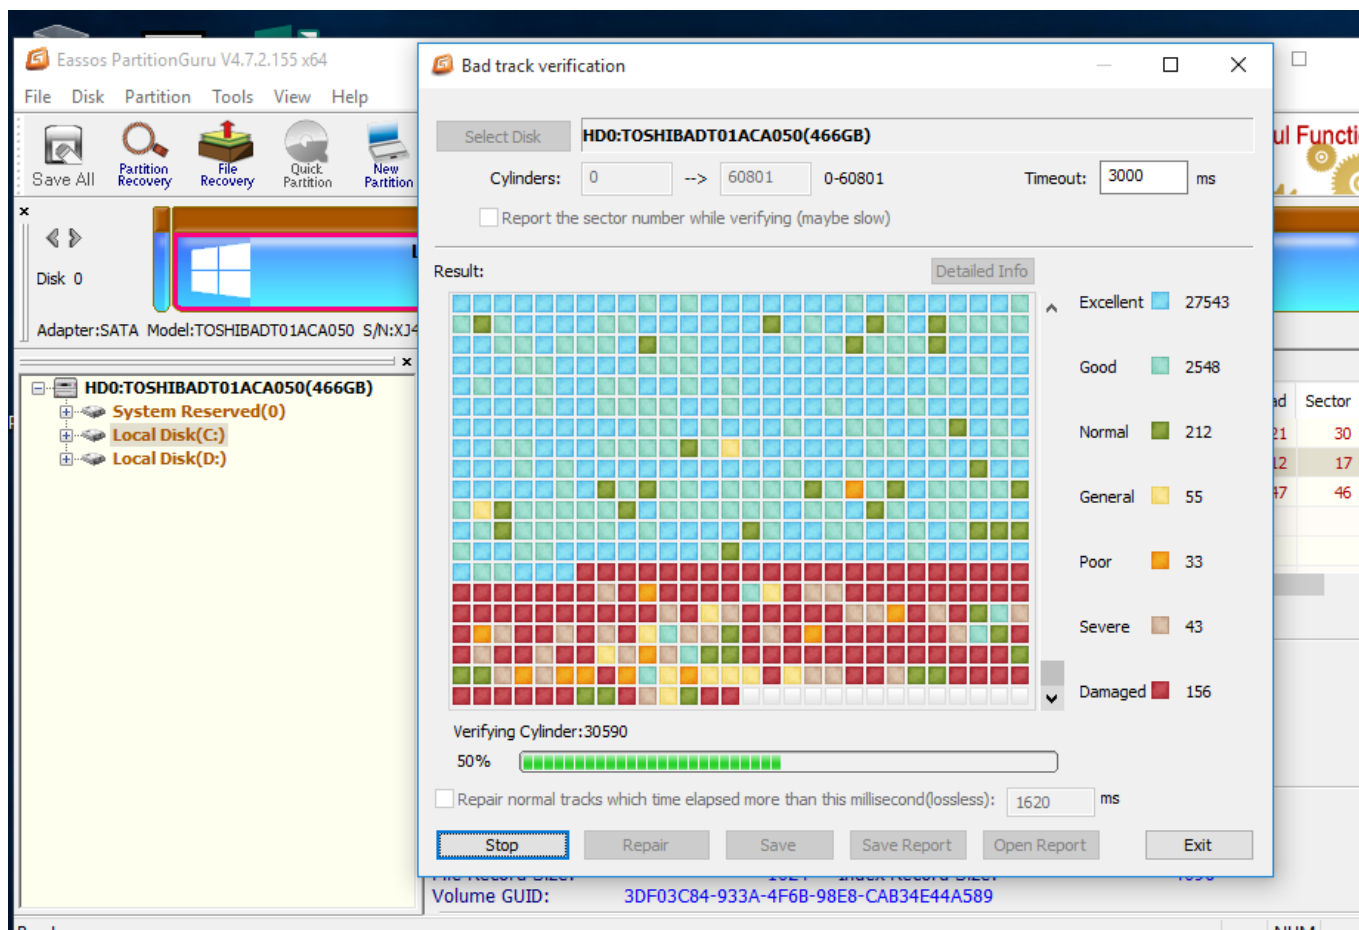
Eassos PartitionGuru V4.7.2.155 x64
File Disk Partition Tools View Help
Save All Partition Recovery File Recovery Quick Partition New Partition
ul Functi
Disk 0
Adapter:SATA Model:TOSHIBADT01ACA050 S/N:XJ4
HD0:TOSHIBADT01ACA050(466GB)
System Reserved(0)
Local Disk(C:)
Local Disk(D:)
Bad track verification
Select Disk HD0:TOSHIBADT01ACA050(466GB)
Cylinders: 0 --> 60801 0-60801 Timeout: 3000 ms
Report the sector number while verifying (maybe slow)
Result: Detailed Info
Excellent 27543
Good 2548
Normal 212
General 55
Poor 33
Severe 43
Damaged 156
Verifying Cylinder:30590
50%
Repair normal tracks which time elapsed more than this millisecond(lossless): 1620 ms
Stop Repair Save Save Report Open Report Exit
Sector
30
17
46
Volume GUID: 3DF03C84-933A-4F6B-98E8-CAB34E44A589